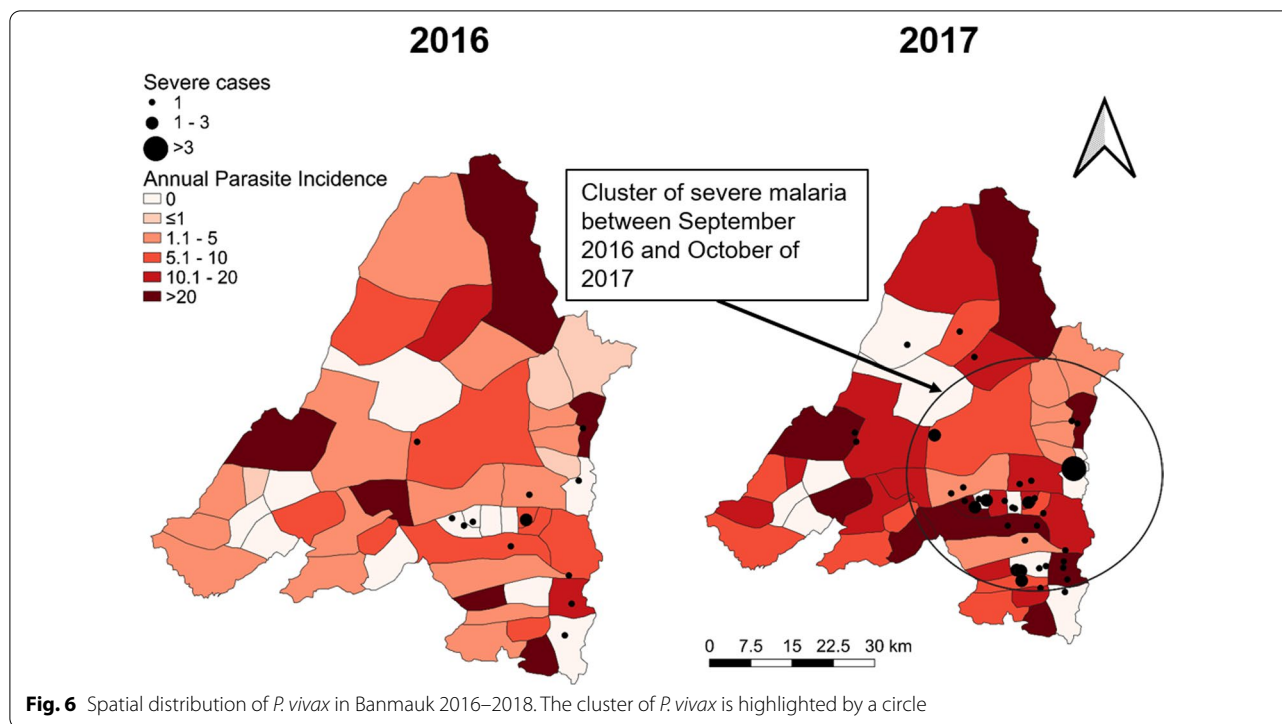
2016

2017

Severe cases
1
1 - 3
>3

Annual Parasite Incidence
0
≤1
1.1 - 5
5.1 - 10
10.1 - 20
>20

Cluster of severe malaria between September 2016 and October of 2017

0 7.5 15 22.5 30 km

**Fig. 6** Spatial distribution of *P. vivax* in Banmauk 2016–2018. The cluster of *P. vivax* is highlighted by a circle